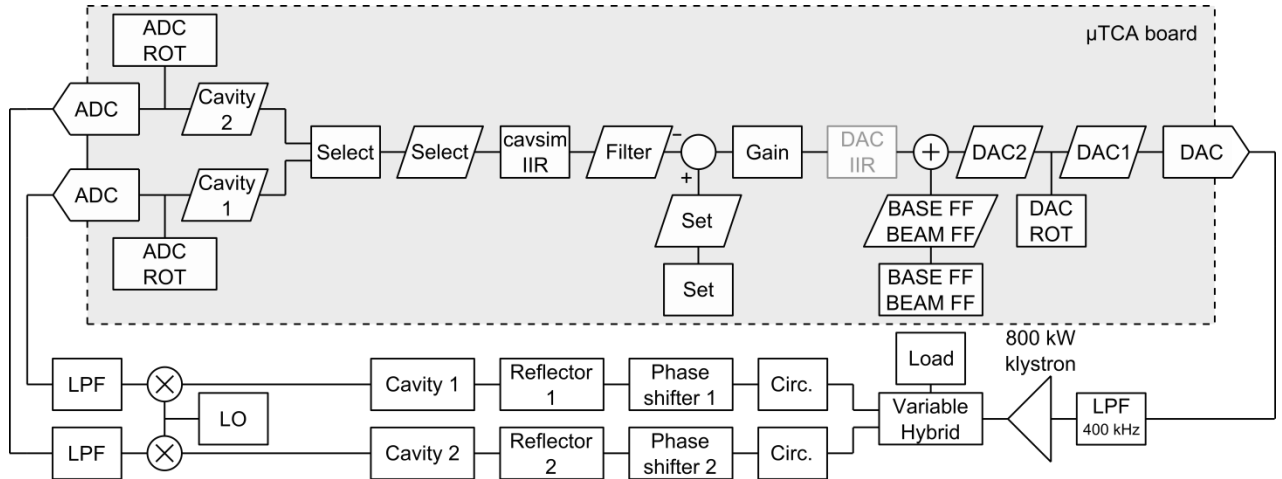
μTCA board

ADC ROT

ADC

Cavity 2

ADC

Cavity 1

ADC ROT

Select

Select

cavsim IIR

Filter

−

+

Set

Set

Gain

DAC IIR

+

BASE FF BEAM FF

BASE FF BEAM FF

DAC2

DAC1

DAC ROT

DAC

LPF

LPF

LO

Cavity 1

Cavity 2

Reflector 1

Reflector 2

Phase shifter 1

Phase shifter 2

Circ.

Circ.

Load

Variable Hybrid

800 kW klystron

LPF 400 kHz